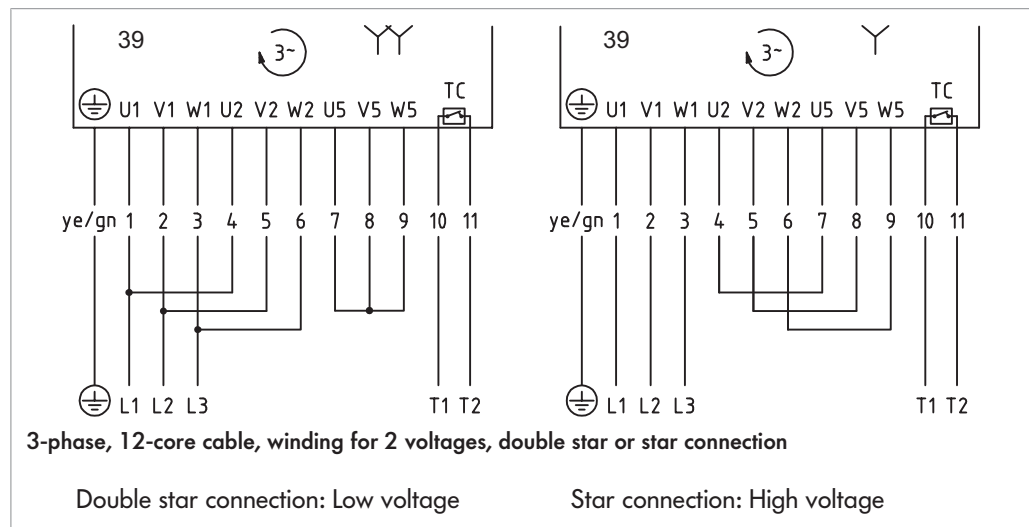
39
3~
U1 V1 W1 U2 V2 W2 U5 V5 W5
TC
ye/gn 1 2 3 4 5 6 7 8 9 10 11
L1 L2 L3
T1 T2

39
3~
U1 V1 W1 U2 V2 W2 U5 V5 W5
TC
ye/gn 1 2 3 4 5 6 7 8 9 10 11
L1 L2 L3
T1 T2

3-phase, 12-core cable, winding for 2 voltages, double star or star connection

Double star connection: Low voltage

Star connection: High voltage